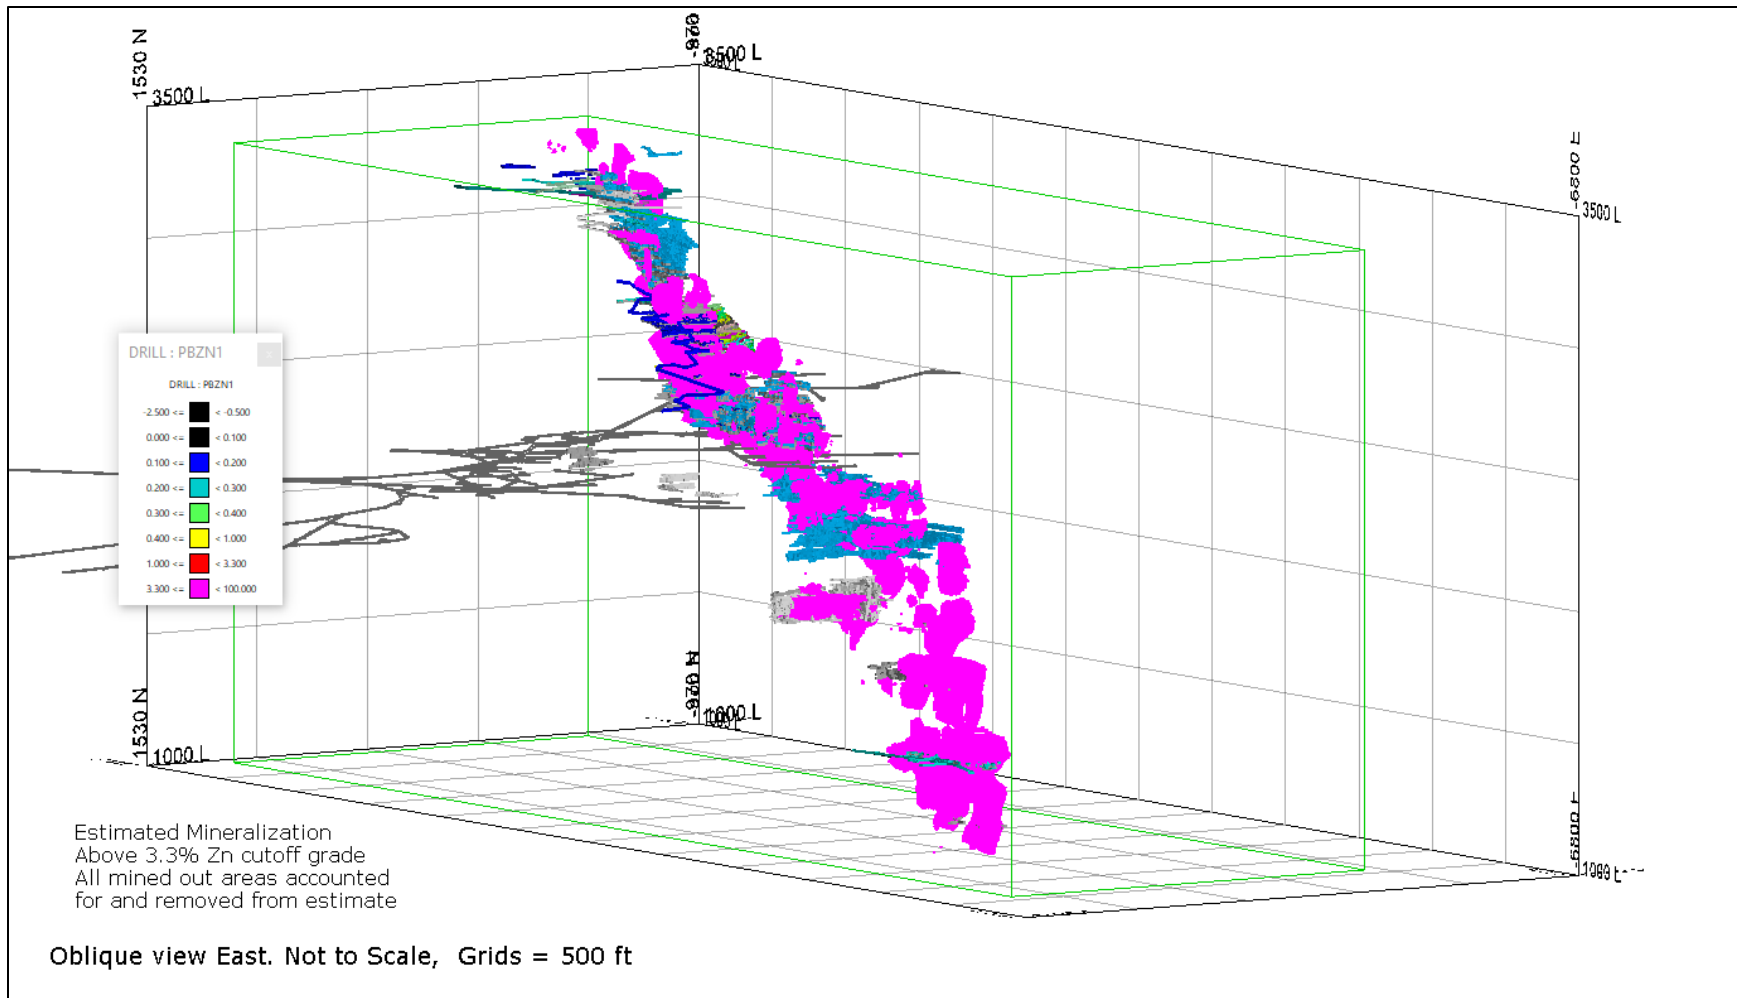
1530 N
3500 L
-970
3500 L
-6800 E
3500 L
DRILL : PBZN1

DRILL : PBZN1

| | | |
|---|---|---|
| -2.500 <= | | < -0.500 |
| 0.000 <= | | < 0.100 |
| 0.100 <= | | < 0.200 |
| 0.200 <= | | < 0.300 |
| 0.300 <= | | < 0.400 |
| 0.400 <= | | < 1.000 |
| 1.000 <= | | < 3.300 |
| 3.300 <= | | < 100.000 |

-970 N
1000 L
1530 N
1000 L
-6800 E
1000 L

Estimated Mineralization
Above 3.3% Zn cutoff grade
All mined out areas accounted for and removed from estimate

Oblique view East. Not to Scale, Grids = 500 ft